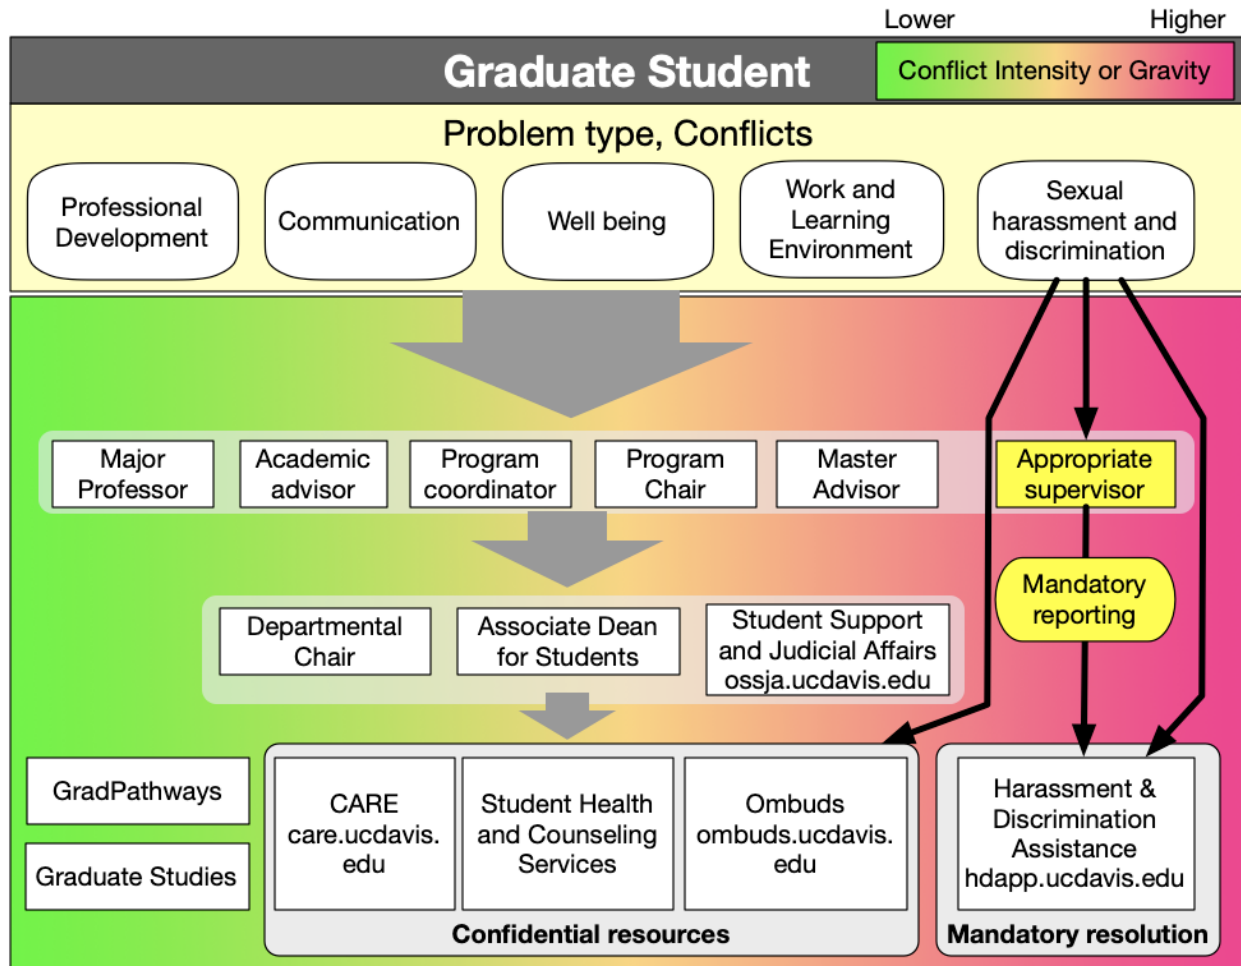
Lower Higher

Graduate Student

Conflict Intensity or Gravity

Problem type, Conflicts

Professional Development

Communication

Well being

Work and Learning Environment

Sexual harassment and discrimination

Major Professor

Academic advisor

Program coordinator

Program Chair

Master Advisor

Appropriate supervisor

Mandatory reporting

Departmental Chair

Associate Dean for Students

Student Support and Judicial Affairs ossja.ucdavis.edu

GradPathways

Graduate Studies

CARE care.ucdavis.edu

Student Health and Counseling Services

Ombuds ombuds.ucdavis.edu

Confidential resources

Harassment & Discrimination Assistance hdapp.ucdavis.edu

Mandatory resolution